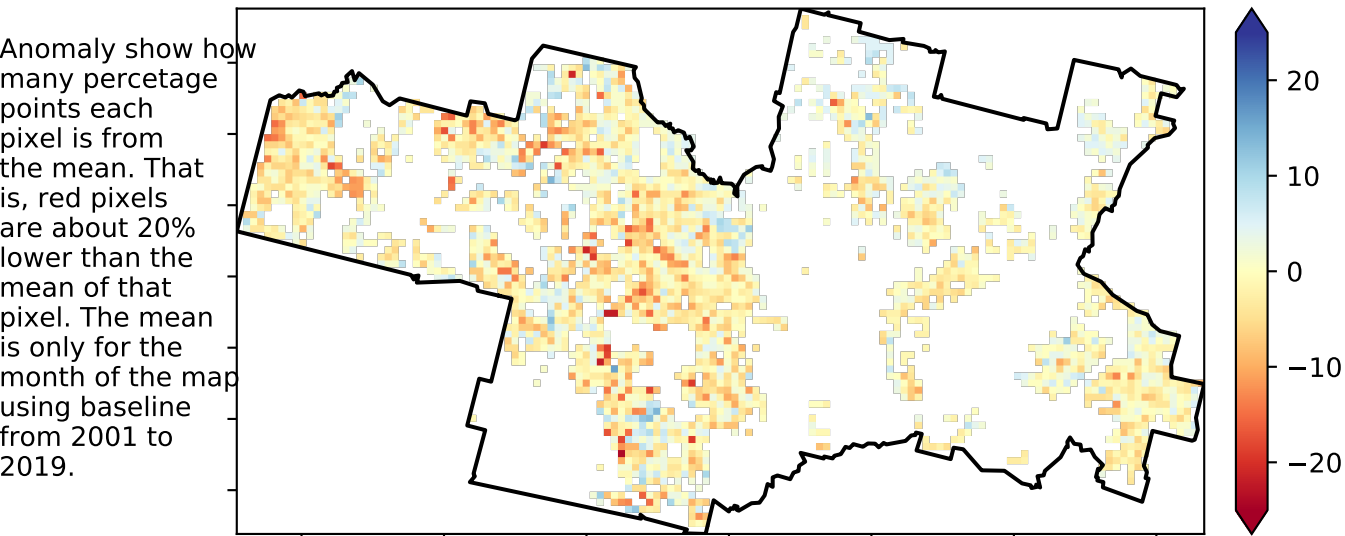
Anomaly show how many percetage points each pixel is from the mean. That is, red pixels are about 20% lower than the mean of that pixel. The mean is only for the month of the map using baseline from 2001 to 2019.

20
10
0
−10
−20